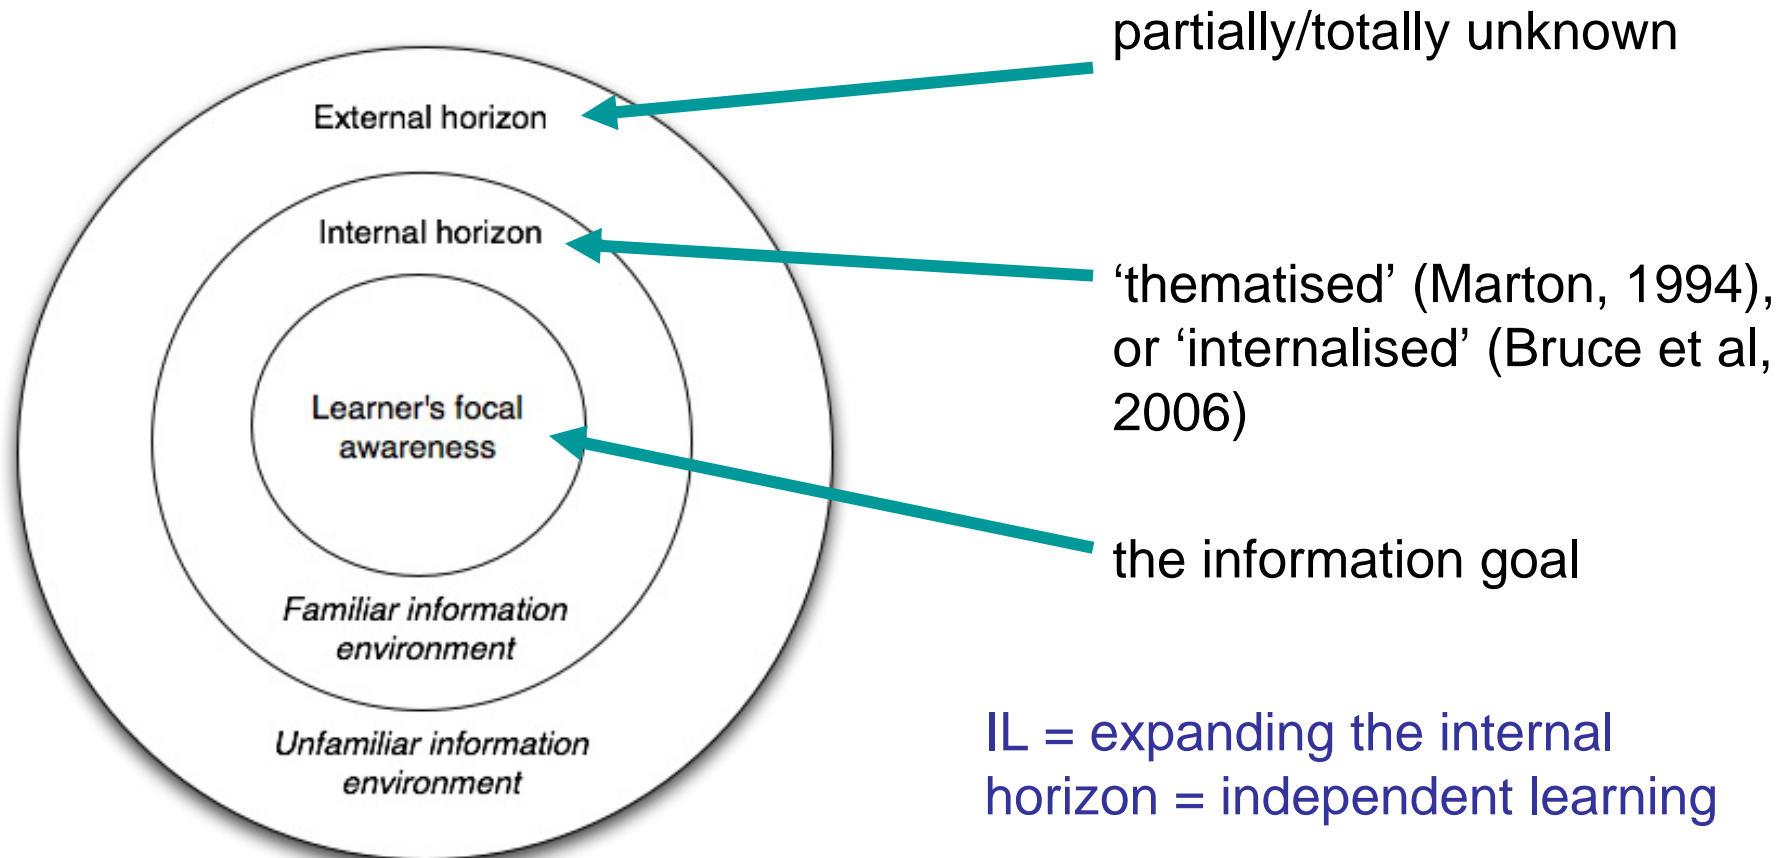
External horizon

Internal horizon

Learner's focal awareness

Familiar information environment

Unfamiliar information environment

partially/totally unknown

‘thematised’ (Marton, 1994), or ‘internalised’ (Bruce et al, 2006)

the information goal

IL = expanding the internal horizon = independent learning